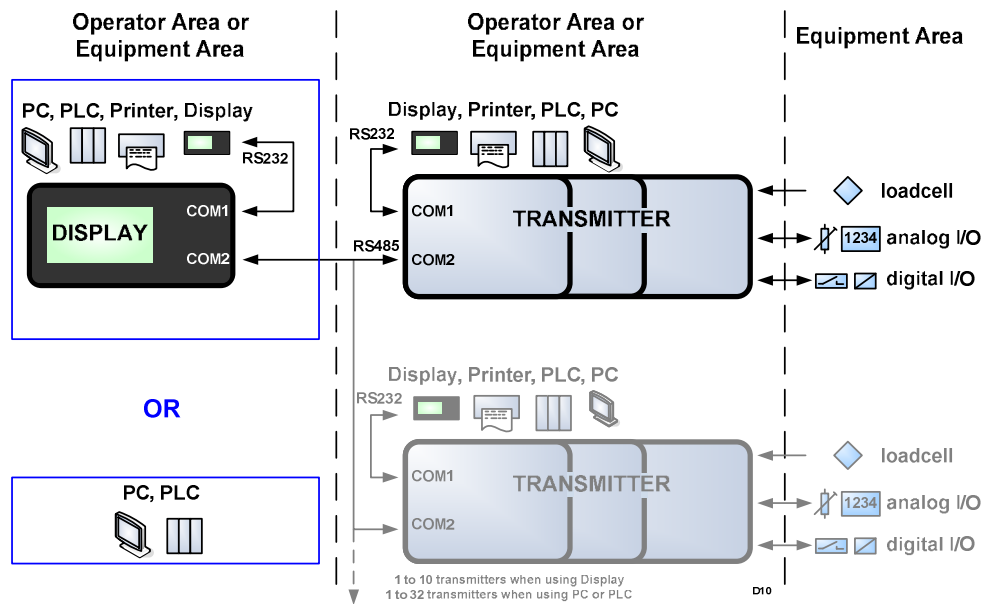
Operator Area or Equipment Area

Operator Area or Equipment Area

Equipment Area

PC, PLC, Printer, Display

RS232

COM1

DISPLAY

COM2

Display, Printer, PLC, PC

RS232

COM1

TRANSMITTER

RS485

COM2

loadcell

1234 analog I/O

digital I/O

OR

Display, Printer, PLC, PC

RS232

COM1

TRANSMITTER

COM2

loadcell

1234 analog I/O

digital I/O

PC, PLC

1 to 10 transmitters when using Display
1 to 32 transmitters when using PC or PLC

D10